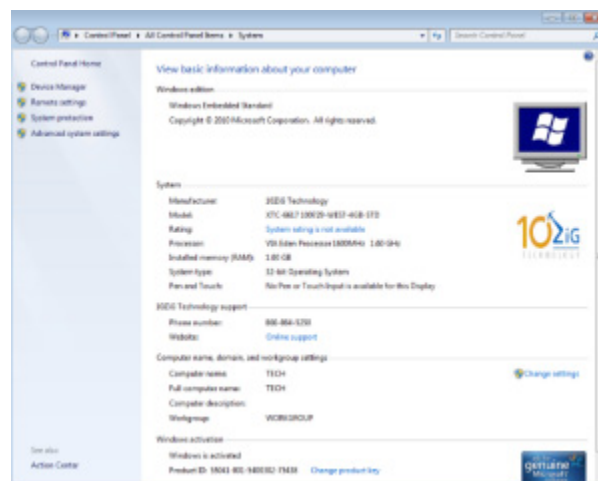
Control Panel ▸ All Control Panel Items ▸ System
Search Control Panel

Control Panel Home
Device Manager
Remote settings
System protection
Advanced system settings

View basic information about your computer

Windows edition
Windows Embedded Standard
Copyright © 2010 Microsoft Corporation. All rights reserved.

System
| | |
|---|---|
| Manufacturer: | 10ZiG Technology |
| Model: | XTC-6817 100929-WES7-4GB-STD |
| Rating: | System rating is not available |
| Processor: | VIA Eden Processor 1600MHz 1.60 GHz |
| Installed memory (RAM): | 1.00 GB |
| System type: | 32-bit Operating System |
| Pen and Touch: | No Pen or Touch Input is available for this Display |

10ZiG
TECHNOLOGY

10ZiG Technology support
| | |
|---|---|
| Phone number: | 866-864-5250 |
| Website: | Online support |

Computer name, domain, and workgroup settings
| | |
|---|---|
| Computer name: | TECH |
| Full computer name: | TECH |
| Computer description: | |
| Workgroup: | WORKGROUP |

Change settings

See also
Action Center

Windows activation
Windows is activated
Product ID: 55041-801-9400102-75638 Change product key

genuine Microsoft